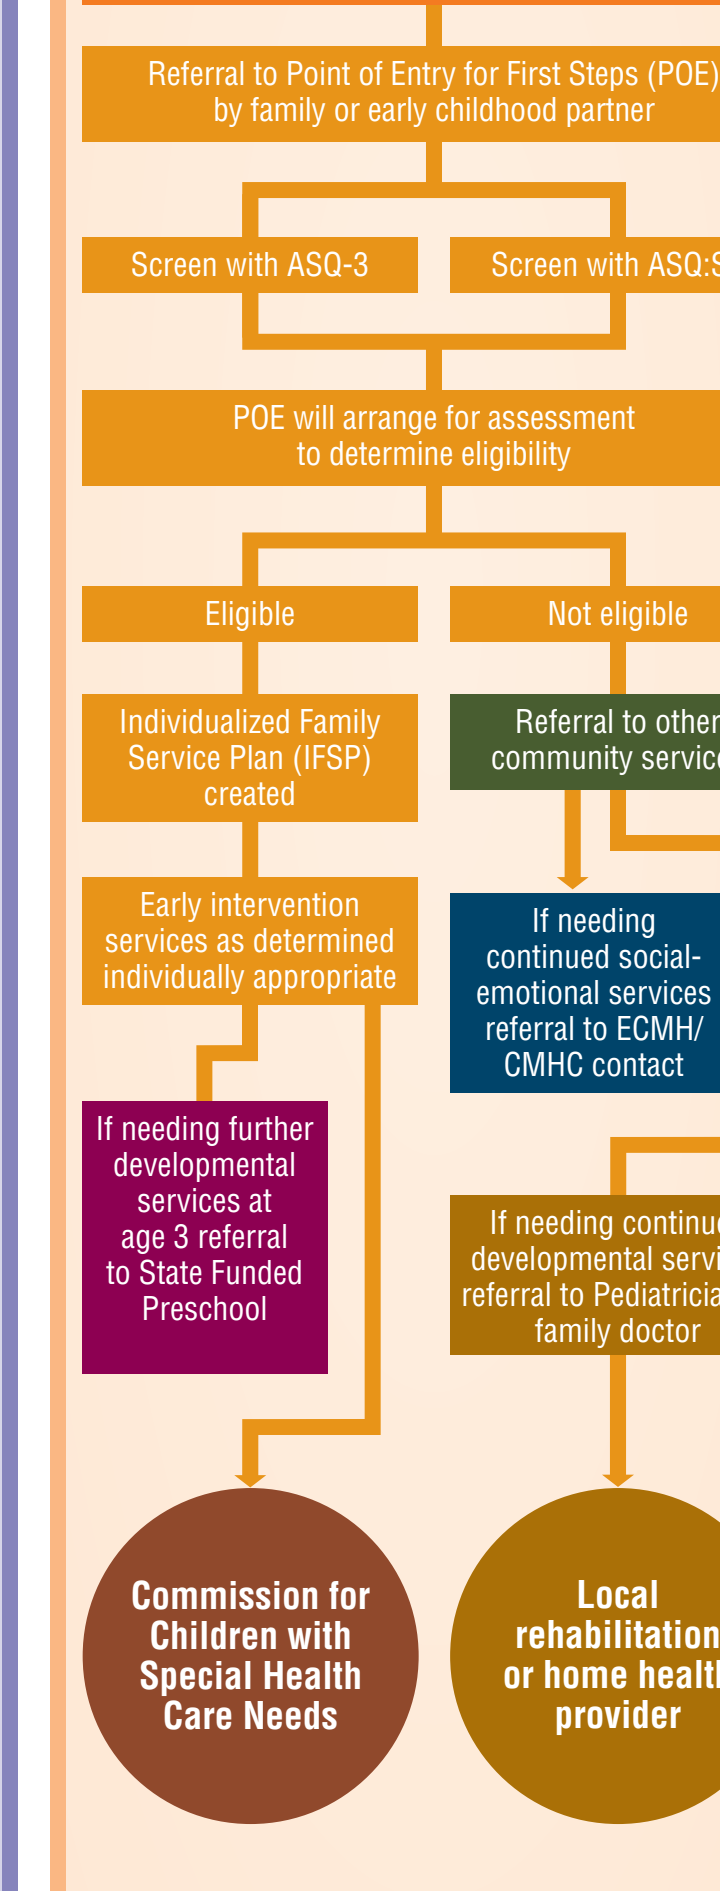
Referral to Point of Entry for First Steps (POE) by family or early childhood partner

Screen with ASQ-3

Screen with ASQ:S

POE will arrange for assessment to determine eligibility

Eligible

Not eligible

Individualized Family Service Plan (IFSP) created

Referral to other community servic

Early intervention services as determined individually appropriate

If needing continued social-emotional services referral to ECMH/ CMHC contact

If needing further developmental services at age 3 referral to State Funded Preschool

If needing continu developmental servi referral to Pediatricia family doctor

Commission for Children with Special Health Care Needs

Local rehabilitation or home healt provider